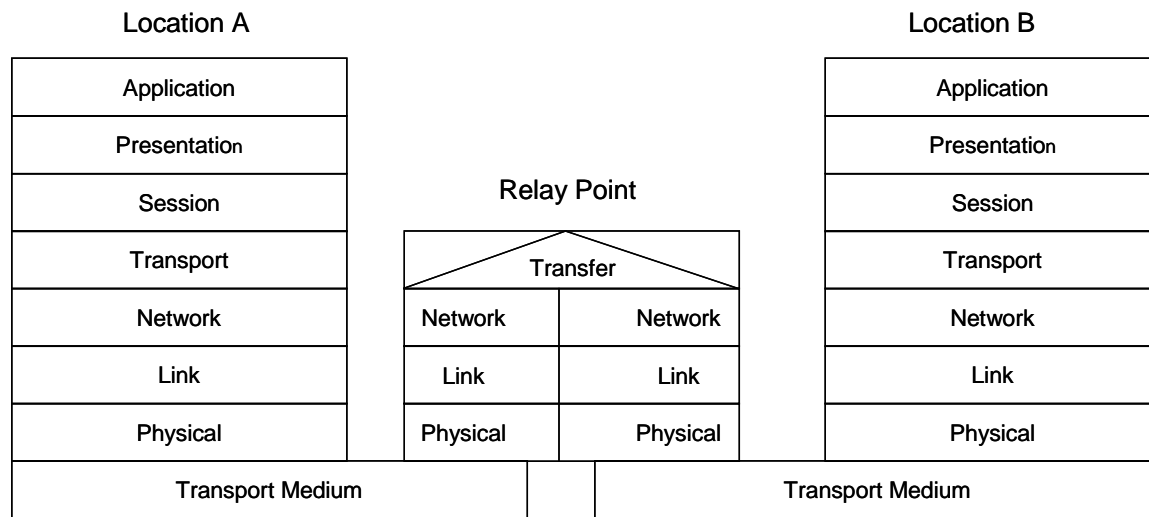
Location A

Application
Presentation
Session
Transport
Network
Link
Physical

Relay Point

Transfer
Network
Network
Link
Link
Physical
Physical

Location B

Application
Presentation
Session
Transport
Network
Link
Physical

Transport Medium

Transport Medium